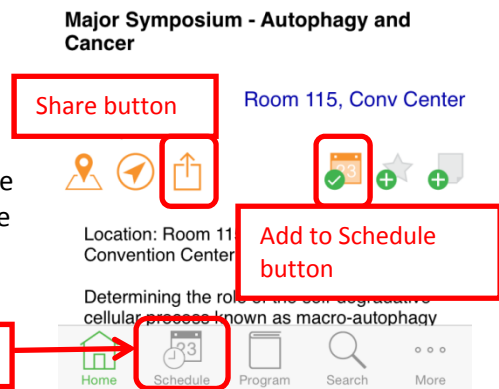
Major Symposium - Autophagy and Cancer

Share button

Room 115, Conv Center

e
e

Location: Room 11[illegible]
Convention Center

Add to Schedule button

Determining the role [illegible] degradative cellular process known as macro-autophagy

Home
Schedule
Program
Search
More